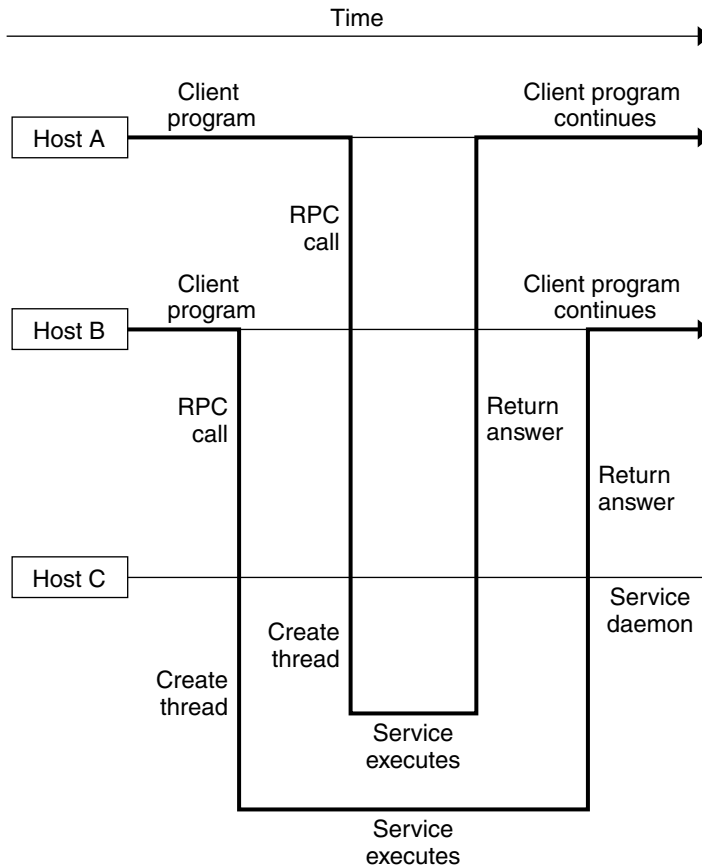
Time

Client program

Client program continues

Host A

RPC call

Client program

Client program continues

Host B

RPC call

Return answer

Return answer

Host C

Service daemon

Create thread

Create thread

Service executes

Service executes